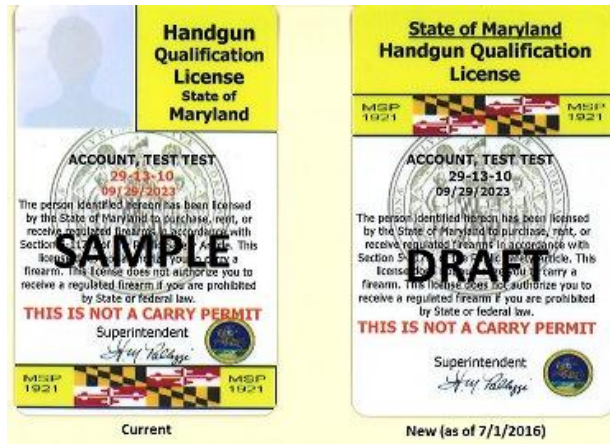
Handgun Qualification License State of Maryland

ACCOUNT, TEST TEST
29-13-10
09/29/2023

The person identified herein has been licensed by the State of Maryland to purchase, rent, or receive regulated firearms in accordance with Section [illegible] Article. This license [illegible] you to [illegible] a firearm. This license does not authorize you to receive a regulated firearm if you are prohibited by State or federal law.

SAMPLE

THIS IS NOT A CARRY PERMIT

Superintendent

MSP 1921

MSP 1921

Current

State of Maryland Handgun Qualification License

MSP 1921

MSP 1921

ACCOUNT, TEST TEST
29-13-10
09/29/2023

The person identified herein has been licensed by the State of Maryland to purchase, rent, or receive regulated firearms in accordance with Section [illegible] Article. This license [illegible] to carry a firearm. This license does not authorize you to receive a regulated firearm if you are prohibited by State or federal law.

DRAFT

THIS IS NOT A CARRY PERMIT

Superintendent

New (as of 7/1/2016)